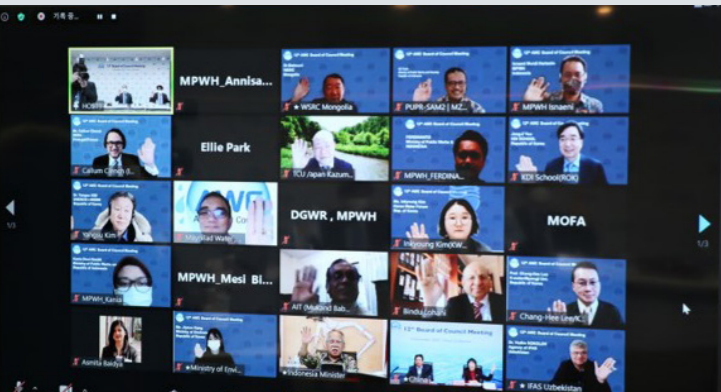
기록 중...

HCWF

MPWH_Annisa...

WSRC Mongolia

PUPR-SAM2 | MZ...

MPWH Isnaeni

Callum Clench (I...

Ellie Park

TCU Japan Kazum...

MPWH_FERDINA...

KDI School(ROK)

Yongsu Kim

Maghlad Water

DGWR , MPWH

Inkyoung Kim(KW...

MOFA

MPWH_Kania

MPWH_Mesi Bi...

AIT (Mukand Bab...

Bindu Lohani

Chang-Hee Lee(IC...

Asmita Baidya

Ministry of Envi...

Indonesia Minister

China

IFAS Uzbekistan

12th Board of Council Meeting

1/3

1/3